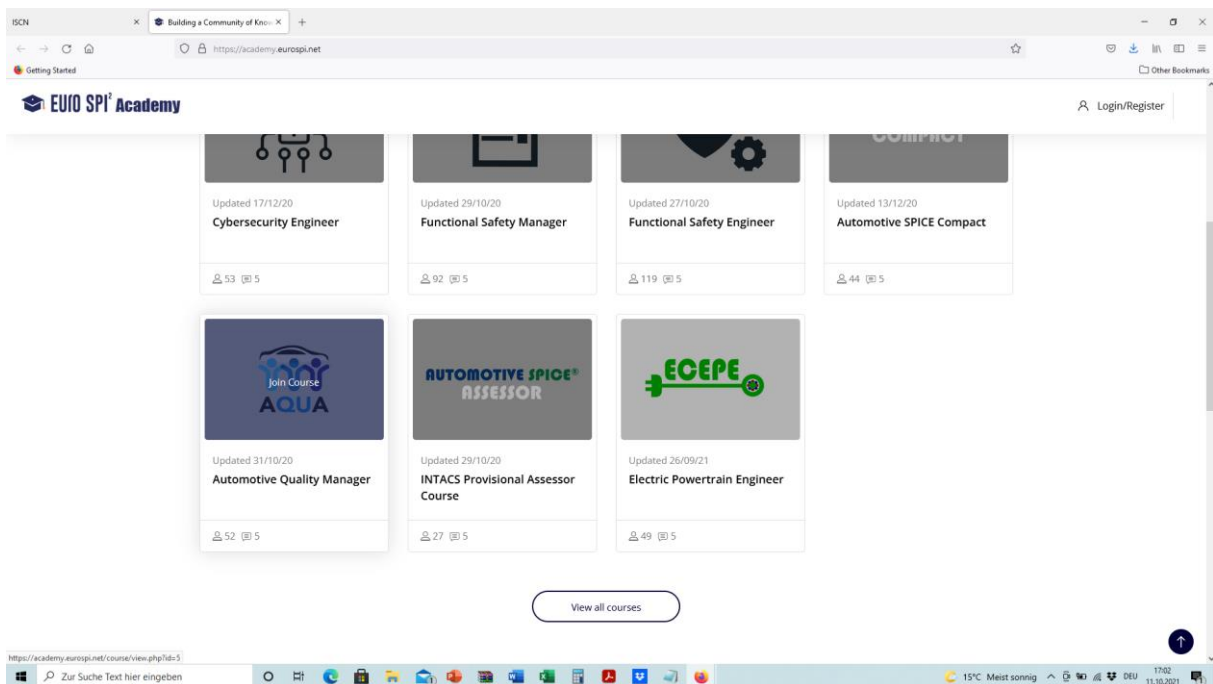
ISCN ×
Building a Community of Know ×
+

https://academy.eurospi.net

Getting Started
Other Bookmarks

EURO SPI² Academy
Login/Register

COMPACT

Updated 17/12/20
Cybersecurity Engineer
53 5

Updated 29/10/20
Functional Safety Manager
92 5

Updated 27/10/20
Functional Safety Engineer
119 5

Updated 13/12/20
Automotive SPICE Compact
44 5

Join Course
AQUA
Updated 31/10/20
Automotive Quality Manager
52 5

AUTOMOTIVE SPICE®
ASSESSOR
Updated 29/10/20
INTACS Provisional Assessor Course
27 5

ECEPE
Updated 26/09/21
Electric Powertrain Engineer
49 5

View all courses

https://academy.eurospi.net/course/view.php?id=5

Zur Suche Text hier eingeben
15°C Meist sonnig
DEU
17:02
11.10.2021